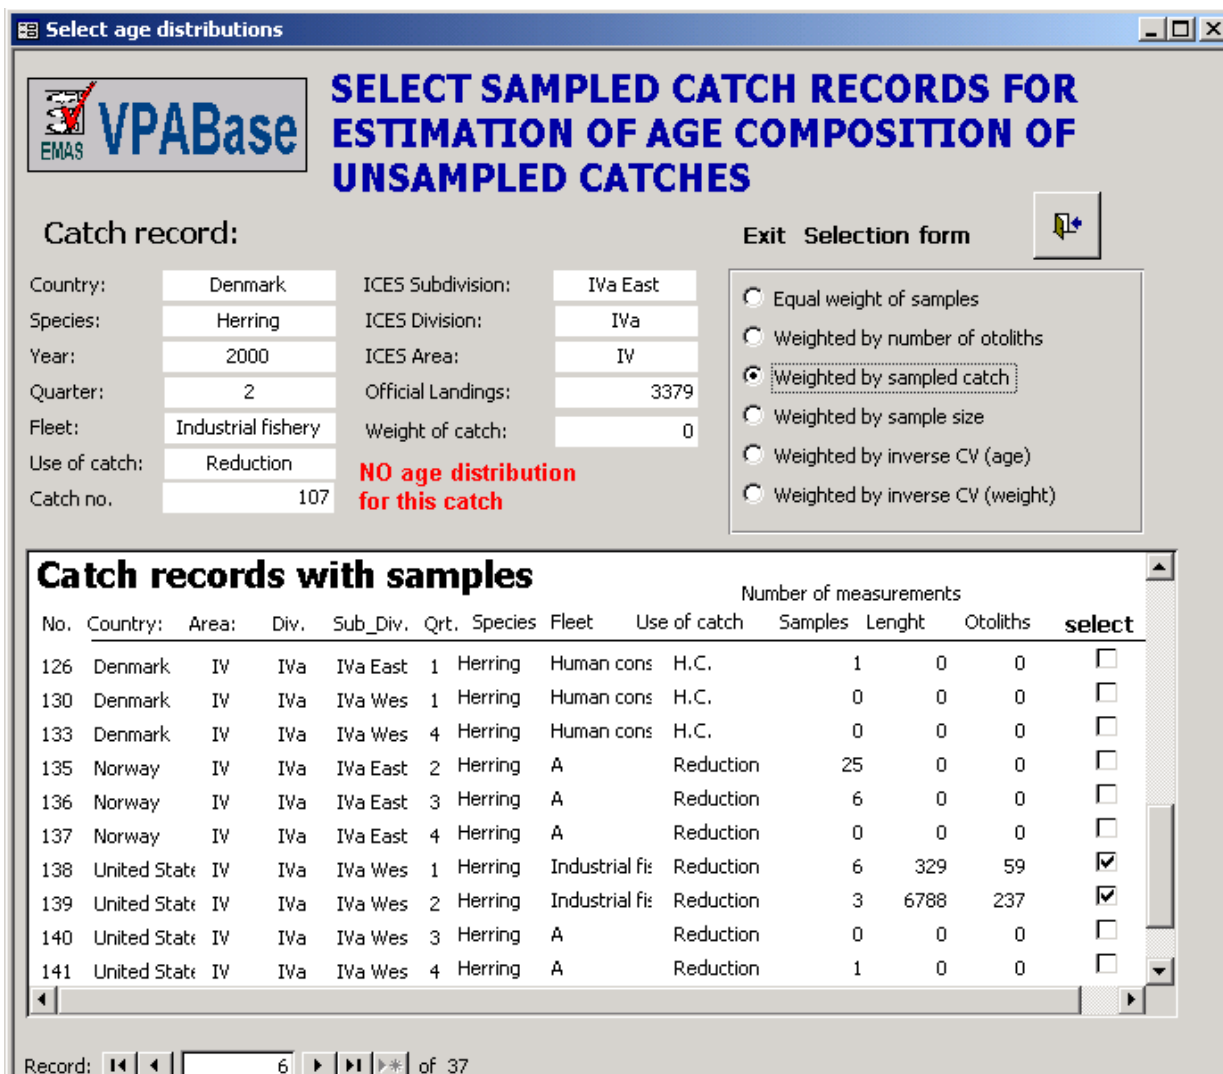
Select age distributions

EMAS VPABase

SELECT SAMPLED CATCH RECORDS FOR ESTIMATION OF AGE COMPOSITION OF UNSAMPLED CATCHES

Catch record:

Exit Selection form

Country: Denmark
Species: Herring
Year: 2000
Quarter: 2
Fleet: Industrial fishery
Use of catch: Reduction
Catch no. 107

ICES Subdivision: IVa East
ICES Division: IVa
ICES Area: IV
Official Landings: 3379
Weight of catch: 0

NO age distribution for this catch

Equal weight of samples
Weighted by number of otoliths
Weighted by sampled catch
Weighted by sample size
Weighted by inverse CV (age)
Weighted by inverse CV (weight)

Catch records with samples

Number of measurements

| No. | Country: | Area: | Div. | Sub_Div. | Qrt. | Species | Fleet | Use of catch | Samples | Lenght | Otoliths | select |
|---|---|---|---|---|---|---|---|---|---|---|---|---|
| 126 | Denmark | IV | IVa | IVa East | 1 | Herring | Human cons | H.C. | 1 | 0 | 0 | ☐ |
| 130 | Denmark | IV | IVa | IVa Wes | 1 | Herring | Human cons | H.C. | 0 | 0 | 0 | ☐ |
| 133 | Denmark | IV | IVa | IVa Wes | 4 | Herring | Human cons | H.C. | 0 | 0 | 0 | ☐ |
| 135 | Norway | IV | IVa | IVa East | 2 | Herring | A | Reduction | 25 | 0 | 0 | ☐ |
| 136 | Norway | IV | IVa | IVa East | 3 | Herring | A | Reduction | 6 | 0 | 0 | ☐ |
| 137 | Norway | IV | IVa | IVa East | 4 | Herring | A | Reduction | 0 | 0 | 0 | ☐ |
| 138 | United State | IV | IVa | IVa Wes | 1 | Herring | Industrial fis | Reduction | 6 | 329 | 59 | ☑ |
| 139 | United State | IV | IVa | IVa Wes | 2 | Herring | Industrial fis | Reduction | 3 | 6788 | 237 | ☑ |
| 140 | United State | IV | IVa | IVa Wes | 3 | Herring | A | Reduction | 0 | 0 | 0 | ☐ |
| 141 | United State | IV | IVa | IVa Wes | 4 | Herring | A | Reduction | 1 | 0 | 0 | ☐ |

Record: 6 of 37